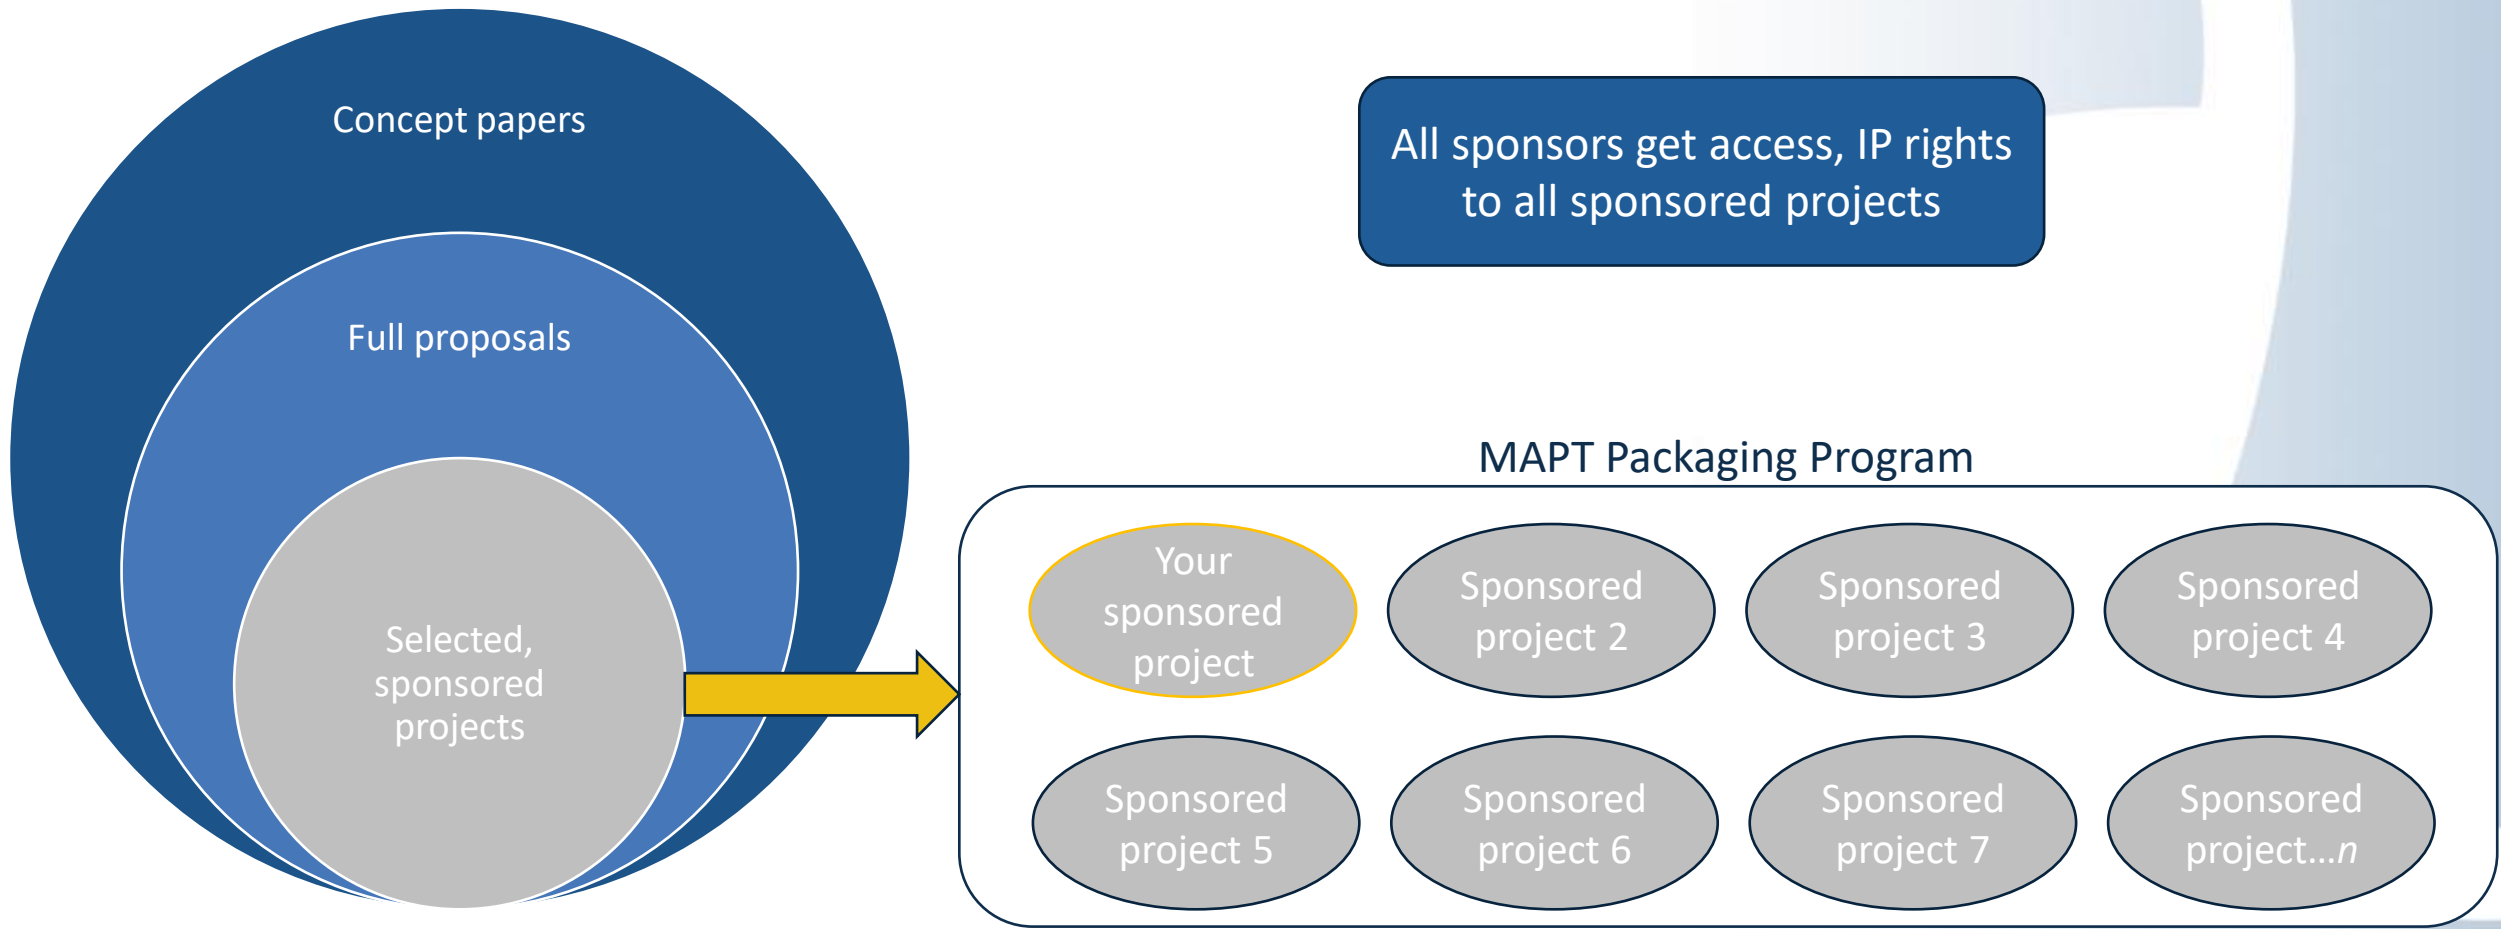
Concept papers

Full proposals

Selected, sponsored projects

All sponsors get access, IP rights to all sponsored projects

MAPT Packaging Program

Your sponsored project

Sponsored project 2

Sponsored project 3

Sponsored project 4

Sponsored project 5

Sponsored project 6

Sponsored project 7

Sponsored project…*n*